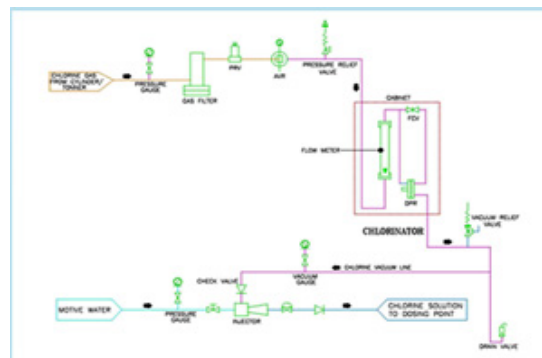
CHLORINE GAS FROM CYLINDER/ TONNER

PRESSURE GAUGE

GAS FILTER

PRV

AVR

PRESSURE RELIEF VALVE

CABINET

PDV

FLOW METER

DPR

CHLORINATOR

VACUUM RELIEF VALVE

CHECK VALVE

VACUUM GAUGE

CHLORINE VACUUM LINE

MOTIVE WATER

PRESSURE GAUGE

INJECTOR

CHLORINE SOLUTION TO DOSING POINT

DRAIN VALVE